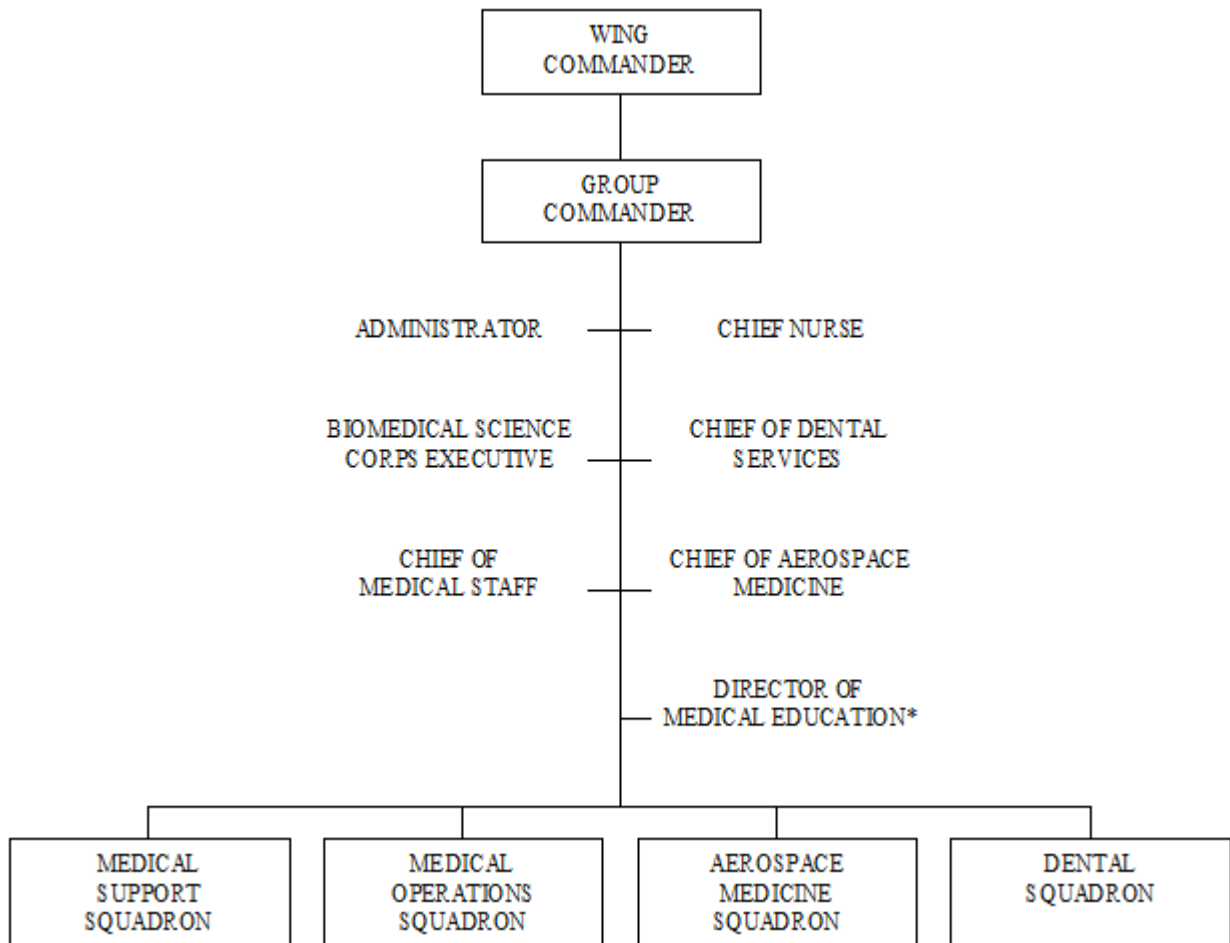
WING COMMANDER

GROUP COMMANDER

ADMINISTRATOR

CHIEF NURSE

BIOMEDICAL SCIENCE CORPS EXECUTIVE

CHIEF OF DENTAL SERVICES

CHIEF OF MEDICAL STAFF

CHIEF OF AEROSPACE MEDICINE

DIRECTOR OF MEDICAL EDUCATION*

MEDICAL SUPPORT SQUADRON

MEDICAL OPERATIONS SQUADRON

AEROSPACE MEDICINE SQUADRON

DENTAL SQUADRON